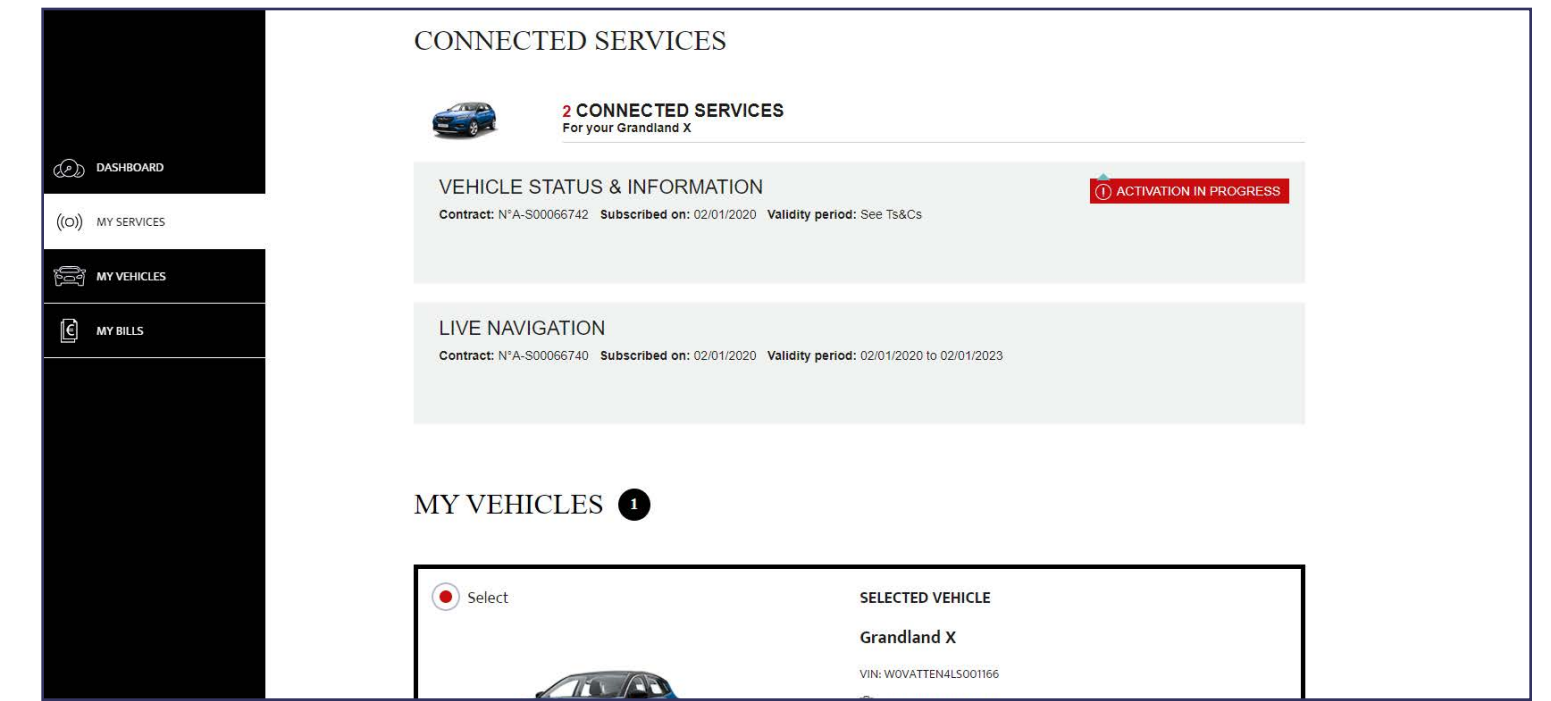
DASHBOARD

MY SERVICES

MY VEHICLES

MY BILLS

CONNECTED SERVICES

2 CONNECTED SERVICES
For your Grandland X

VEHICLE STATUS & INFORMATION

ACTIVATION IN PROGRESS

Contract: N°A-S00066742 Subscribed on: 02/01/2020 Validity period: See Ts&Cs

LIVE NAVIGATION

Contract: N°A-S00066740 Subscribed on: 02/01/2020 Validity period: 02/01/2020 to 02/01/2023

MY VEHICLES 1

Select

SELECTED VEHICLE

Grandland X

VIN: W0VATTEN4LS001166